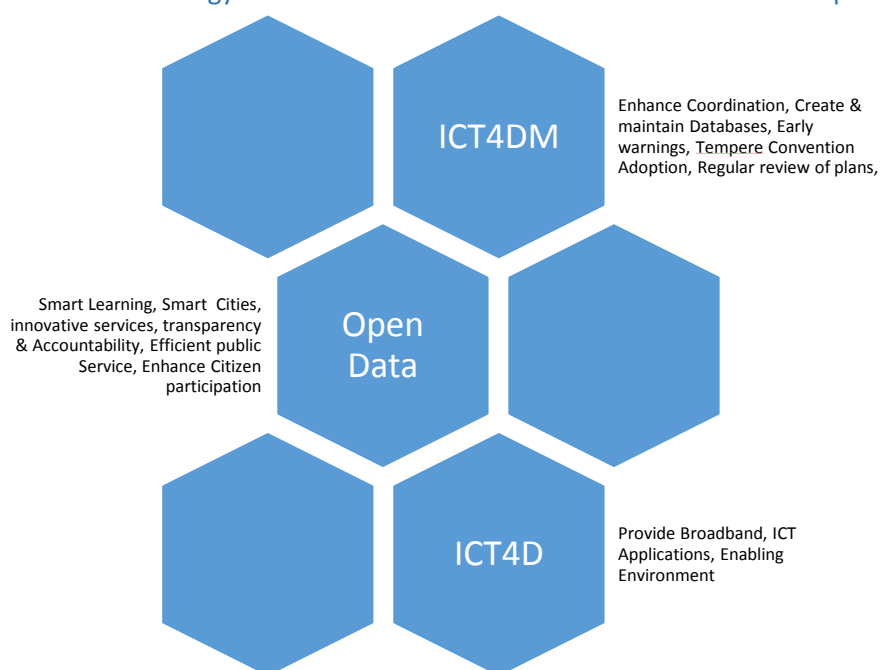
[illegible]

ICT4DM

Enhance Coordination, Create & maintain Databases, Early warnings, Tempere Convention Adoption, Regular review of plans,

Smart Learning, Smart Cities, innovative services, transparency & Accountability, Efficient public Service, Enhance Citizen participation

Open Data

ICT4D

Provide Broadband, ICT Applications, Enabling Environment